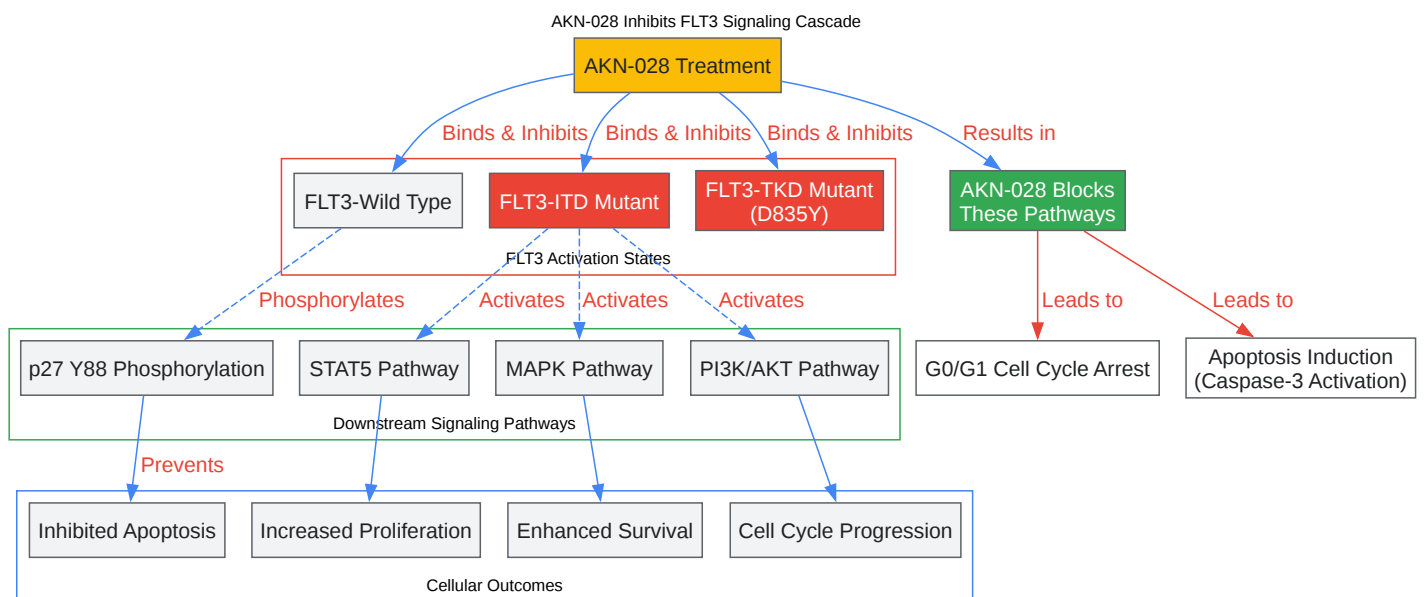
AKN-028 Inhibits FLT3 Signaling Cascade

AKN-028 Treatment

Binds & Inhibits
Binds & Inhibits
Binds & Inhibits
Results in

FLT3-Wild Type
FLT3-ITD Mutant
FLT3-TKD Mutant (D835Y)
FLT3 Activation States

AKN-028 Blocks These Pathways

Phosphorylates
Activates
Activates
Activates

Leads to
Leads to

p27 Y88 Phosphorylation
STAT5 Pathway
MAPK Pathway
PI3K/AKT Pathway
Downstream Signaling Pathways

G0/G1 Cell Cycle Arrest
Apoptosis Induction (Caspase-3 Activation)

Prevents

Inhibited Apoptosis
Increased Proliferation
Enhanced Survival
Cell Cycle Progression
Cellular Outcomes